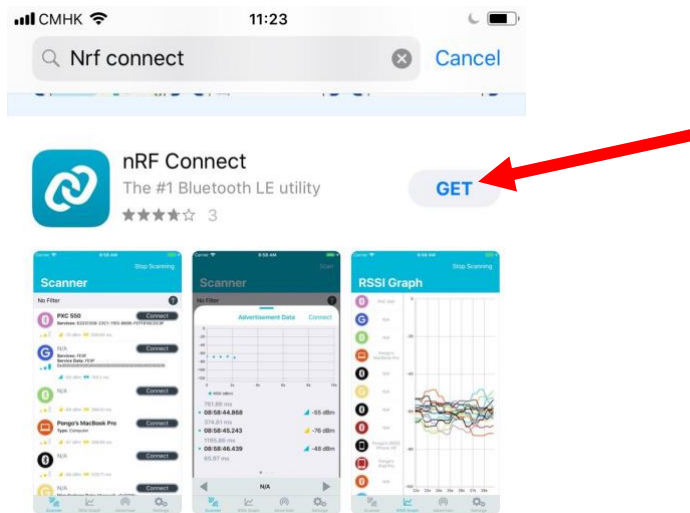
CMHK 11:23

Nrf connect

Cancel

nRF Connect

The #1 Bluetooth LE utility

★★★★☆ 3

GET

Scanner

Stop Scanning

No Filter

PXC 550

Connect

N/A

Connect

N/A

Connect

Pongo's MacBook Pro

Connect

N/A

Connect

Scanner

Advertisement Data

Connect

08:58:44.868

-55 dBm

08:58:45.243

-76 dBm

08:58:46.439

-48 dBm

N/A

RSSI Graph

Stop Scanning